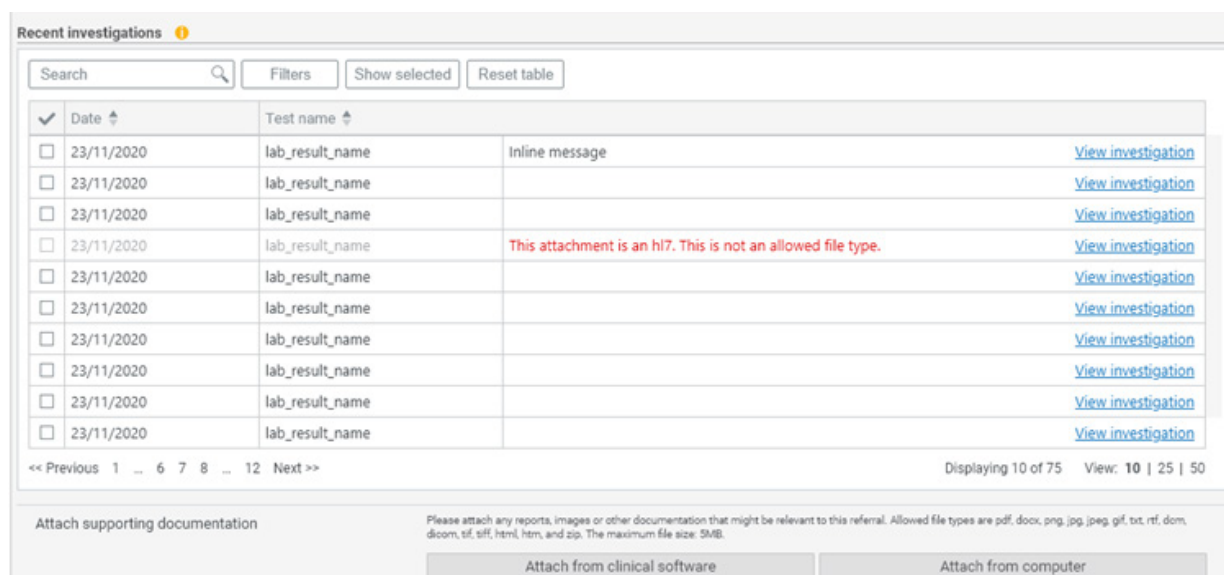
Recent investigations

Search | Filters | Show selected | Reset table

| ✓ | Date | Test name | | |
|---|---|---|---|---|
| ☐ | 23/11/2020 | lab_result_name | Inline message | View investigation |
| ☐ | 23/11/2020 | lab_result_name | | View investigation |
| ☐ | 23/11/2020 | lab_result_name | | View investigation |
| ☐ | 23/11/2020 | lab_result_name | This attachment is an hl7. This is not an allowed file type. | View investigation |
| ☐ | 23/11/2020 | lab_result_name | | View investigation |
| ☐ | 23/11/2020 | lab_result_name | | View investigation |
| ☐ | 23/11/2020 | lab_result_name | | View investigation |
| ☐ | 23/11/2020 | lab_result_name | | View investigation |
| ☐ | 23/11/2020 | lab_result_name | | View investigation |
| ☐ | 23/11/2020 | lab_result_name | | View investigation |

<< Previous 1 ... 6 7 8 ... 12 Next >>

Displaying 10 of 75 View: 10 | 25 | 50

Attach supporting documentation

Please attach any reports, images or other documentation that might be relevant to this referral. Allowed file types are pdf, docx, png, jpg, jpeg, gif, txt, rtf, dcm, dicom, tif, tiff, html, htm, and zip. The maximum file size: 5MB.

Attach from clinical software | Attach from computer